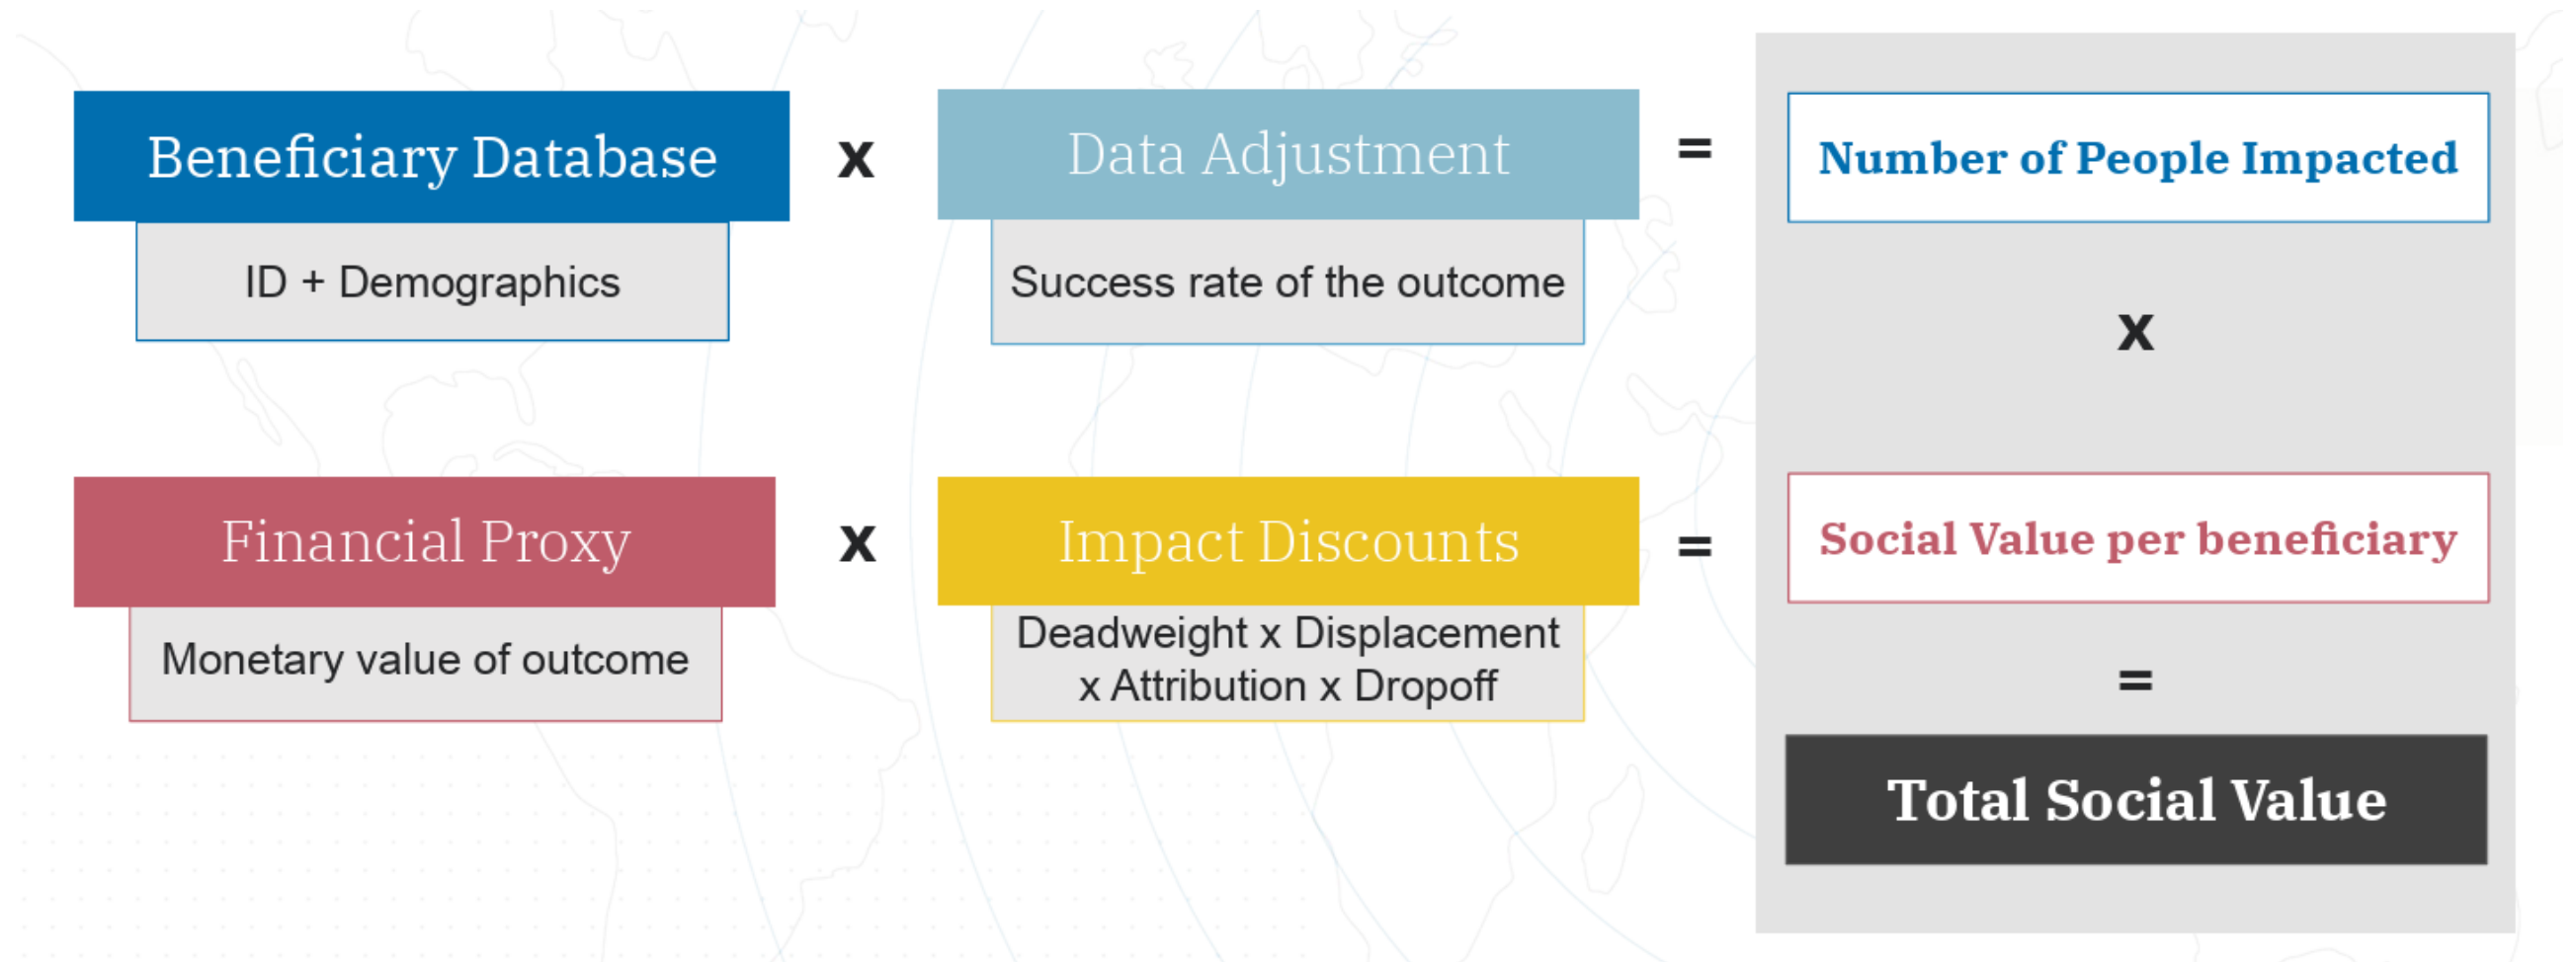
Beneficiary Database

ID + Demographics

x

Data Adjustment

Success rate of the outcome

=

Number of People Impacted

x

Financial Proxy

Monetary value of outcome

x

Impact Discounts

Deadweight x Displacement x Attribution x Dropoff

=

Social Value per beneficiary

=

Total Social Value